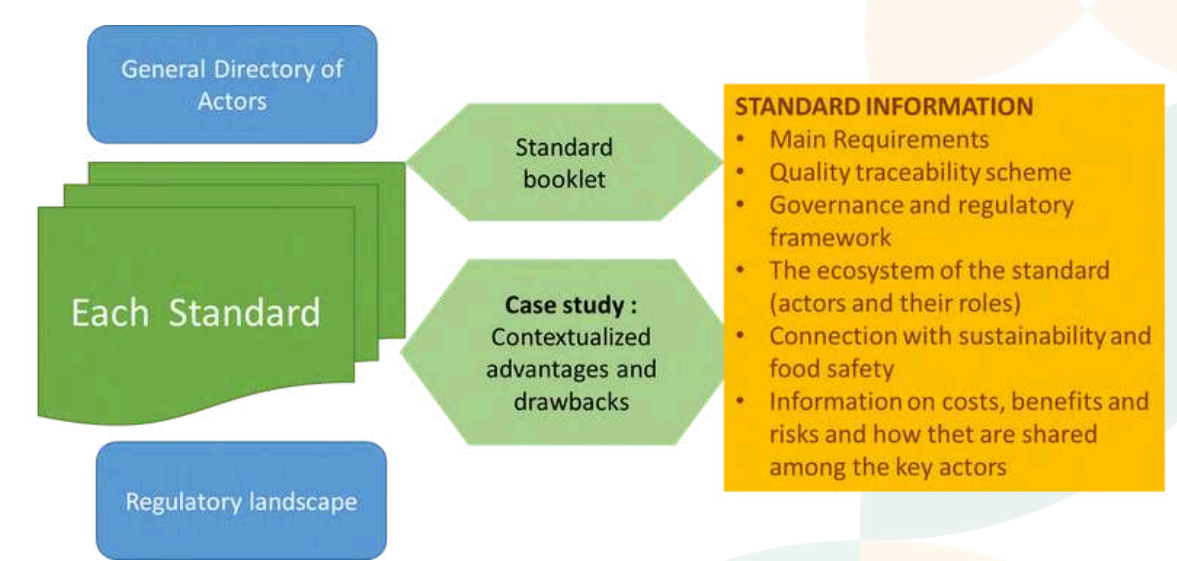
General Directory of Actors

Each Standard

Regulatory landscape

Standard booklet

**Case study :** Contextualized advantages and drawbacks

STANDARD INFORMATION
- Main Requirements
- Quality traceability scheme
- Governance and regulatory framework
- The ecosystem of the standard (actors and their roles)
- Connection with sustainability and food safety
- Information on costs, benefits and risks and how thet are shared among the key actors